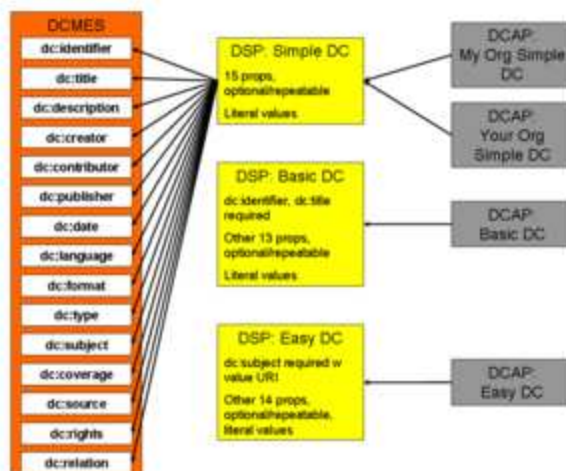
DCMES

dc:identifier

dc:title

dc:description

dc:creator

dc:contributor

dc:publisher

dc:date

dc:language

dc:format

dc:type

dc:subject

dc:coverage

dc:source

dc:rights

dc:relation

DSP: Simple DC

15 props, optional/repeatable

Literal values

DSP: Basic DC

dc:identifier, dc:title required

Other 13 props, optional/repeatable

Literal values

DSP: Easy DC

dc:subject required w value URI

Other 14 props, optional/repeatable, literal values

DCAP: My Org Simple DC

DCAP: Your Org Simple DC

DCAP: Basic DC

DCAP: Easy DC